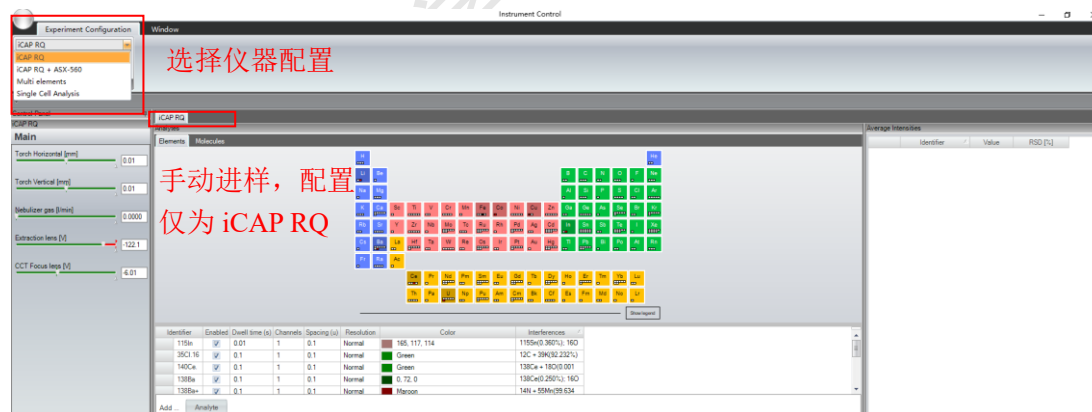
Instrument Control

Experiment Configuration
Window

iCAP RQ
iCAP RQ
iCAP RQ + ASX-560
Multi elements
Single Cell Analysis

选择仪器配置

Control Panel
iCAP RQ
Main

Torch Horizontal [mm]
0.01
Torch Vertical [mm]
0.01
Nebulizer gas [l/min]
0.0000
Extraction lens [V]
-122.1
CCT Focus lens [V]
-6.01

iCAP RQ
Analytes
Elements
Molecules

手动进样，配置仅为 iCAP RQ

H
He
Li
Be
B
C
N
O
F
Ne
Na
Mg
Al
Si
P
S
Cl
Ar
K
Ca
Sc
Ti
V
Cr
Mn
Fe
Co
Ni
Cu
Zn
Ga
Ge
As
Se
Br
Kr
Rb
Sr
Y
Zr
Nb
Mo
Tc
Ru
Rh
Pd
Ag
Cd
In
Sn
Sb
Te
I
Xe
Cs
Ba
La
Hf
Ta
W
Re
Os
Ir
Pt
Au
Hg
Tl
Pb
Bi
Po
At
Rn
Fr
Ra
Ac
Ce
Pr
Nd
Pm
Sm
Eu
Gd
Tb
Dy
Ho
Er
Tm
Yb
Lu
Th
Pa
U
Np
Pu
Am
Cm
Bk
Cf
Es
Fm
Md
No
Lr

Show legend

| Identifier | Enabled | Dwell time (s) | Channels | Spacing (u) | Resolution | Color | Interferences |
|---|---|---|---|---|---|---|---|
| 115In | ✓ | 0.01 | 1 | 0.1 | Normal | 165, 117, 114 | 115Sn(0.360%); 16O |
| 35Cl.16 | ✓ | 0.1 | 1 | 0.1 | Normal | Green | 12C + 39K(92.232%) |
| 140Ce | ✓ | 0.1 | 1 | 0.1 | Normal | Green | 138Ce + 18O(0.001 |
| 138Ba | ✓ | 0.1 | 1 | 0.1 | Normal | 0, 72, 0 | 138Ce(0.250%); 16O |
| 138Ba++ | ✓ | 0.1 | 1 | 0.1 | Normal | Maroon | 14N + 55Mn(99.634 |

Add ...
Analyte

Average Intensities
Identifier
Value
RSD [%]